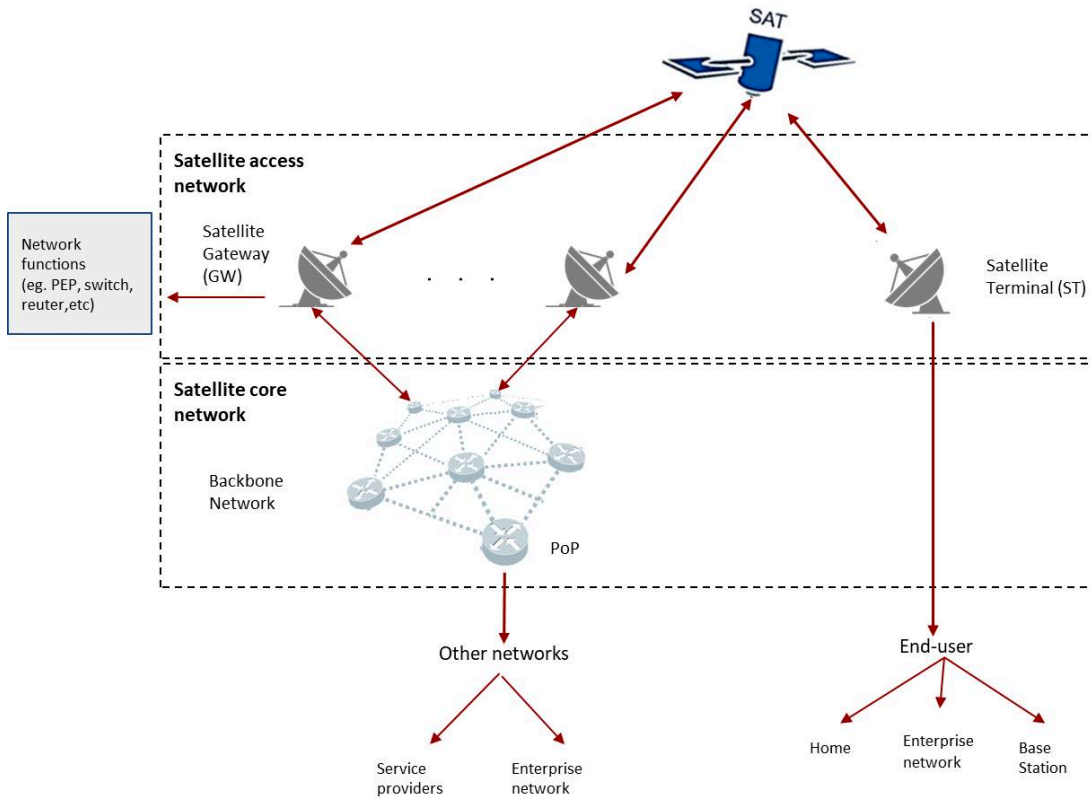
SAT

Satellite access network

Network functions (eg. PEP, switch, reuter,etc)

Satellite Gateway (GW)

. . .

Satellite Terminal (ST)

Satellite core network

Backbone Network

PoP

Other networks

Service providers

Enterprise network

End-user

Home

Enterprise network

Base Station